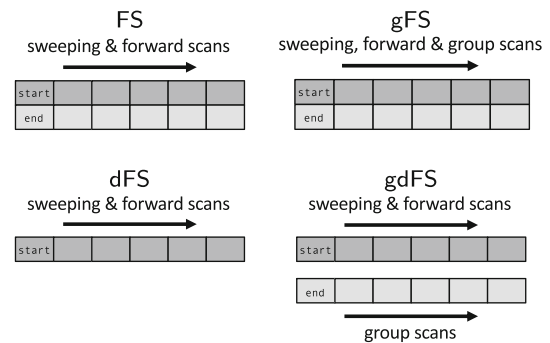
FS
sweeping & forward scans

| start | | | | | |
|---|---|---|---|---|---|
| end | | | | | |

gFS
sweeping, forward & group scans

| start | | | | | |
|---|---|---|---|---|---|
| end | | | | | |

dFS
sweeping & forward scans

| start | | | | | |
|---|---|---|---|---|---|

gdFS
sweeping & forward scans

| start | | | | | |
|---|---|---|---|---|---|

| end | | | | | |
|---|---|---|---|---|---|

group scans